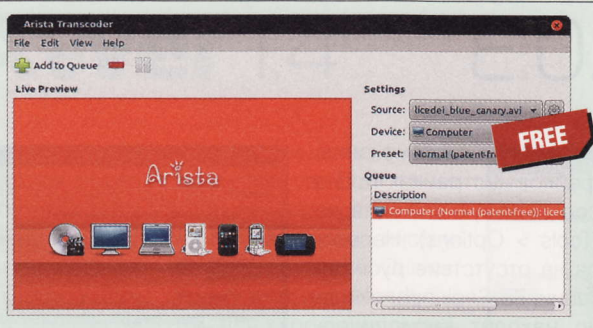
Arista Transcoder

File Edit View Help

Add to Queue

Live Preview

Arista

Settings

Source: licedei_blue_canary.avi

Device: Computer

Preset: Normal (patent-free

FREE

Queue

Description

Computer (Normal (patent-free)): liced